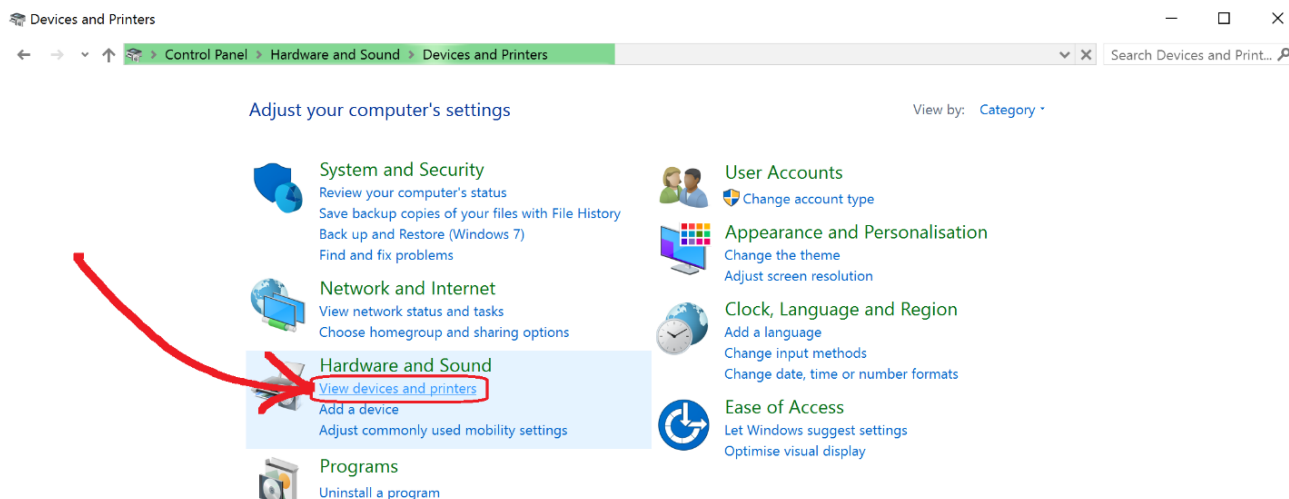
Devices and Printers

Control Panel > Hardware and Sound > Devices and Printers

Search Devices and Print...

Adjust your computer's settings

View by: Category

System and Security
Review your computer's status
Save backup copies of your files with File History
Back up and Restore (Windows 7)
Find and fix problems

Network and Internet
View network status and tasks
Choose homegroup and sharing options

Hardware and Sound
View devices and printers
Add a device
Adjust commonly used mobility settings

Programs
Uninstall a program

User Accounts
Change account type

Appearance and Personalisation
Change the theme
Adjust screen resolution

Clock, Language and Region
Add a language
Change input methods
Change date, time or number formats

Ease of Access
Let Windows suggest settings
Optimise visual display